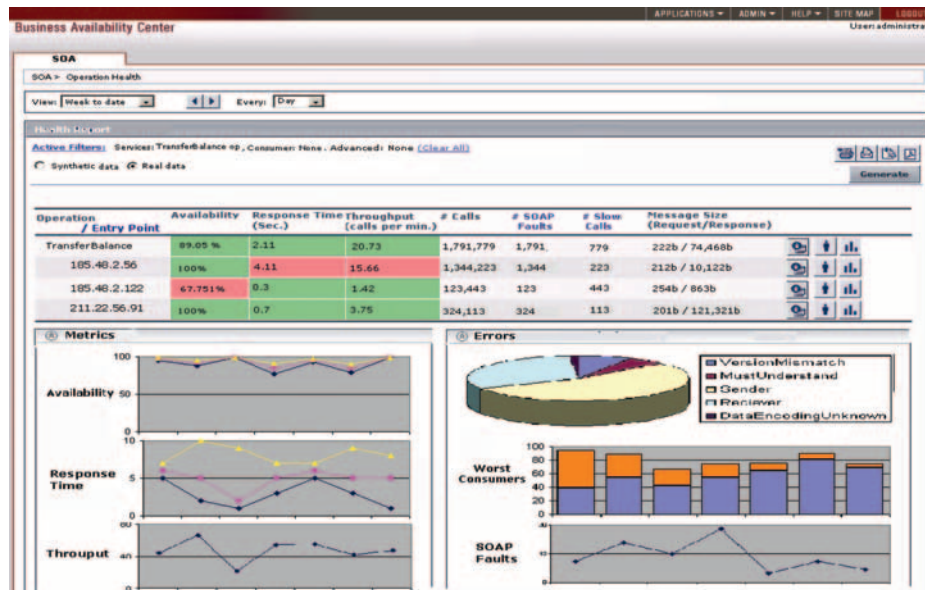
APPLICATIONS ▾ | ADMIN ▾ | HELP ▾ | SITE MAP | LOGOU

Business Availability Center

User: administra

SOA

SOA > Operation Health

View: Week to date

Every: Day

Health Report

Active Filters: Services: Transferbalance op, Consumer: None, Advanced: None (Clear All)

Synthetic data  Real data

Generate

| Operation / Entry Point | Availability | Response Time (Sec.) | Throughput (calls per min.) | # Calls | # SOAP Faults | # Slow Calls | Message Size (Request/Response) |
|---|---|---|---|---|---|---|---|
| TransferBalance | 89.05 % | 2.11 | 20.73 | 1,791,779 | 1,791 | 779 | 222b / 74,468b |
| 185.48.2.56 | 100% | 4.11 | 15.66 | 1,344,223 | 1,344 | 223 | 212b / 10,122b |
| 185.48.2.122 | 67.751% | 0.3 | 1.42 | 123,443 | 123 | 443 | 254b / 863b |
| 211.22.56.91 | 100% | 0.7 | 3.75 | 324,113 | 324 | 113 | 201b / 121,321b |

Metrics

Availability
100
50

Response Time
10
5
0

Throuput
60
40

Errors

VersionMismatch
MustUnderstand
Sender
Reciever
DataEncodingUnknown

Worst Consumers
100
80
60
40
20
0

SOAP Faults
20
10
0